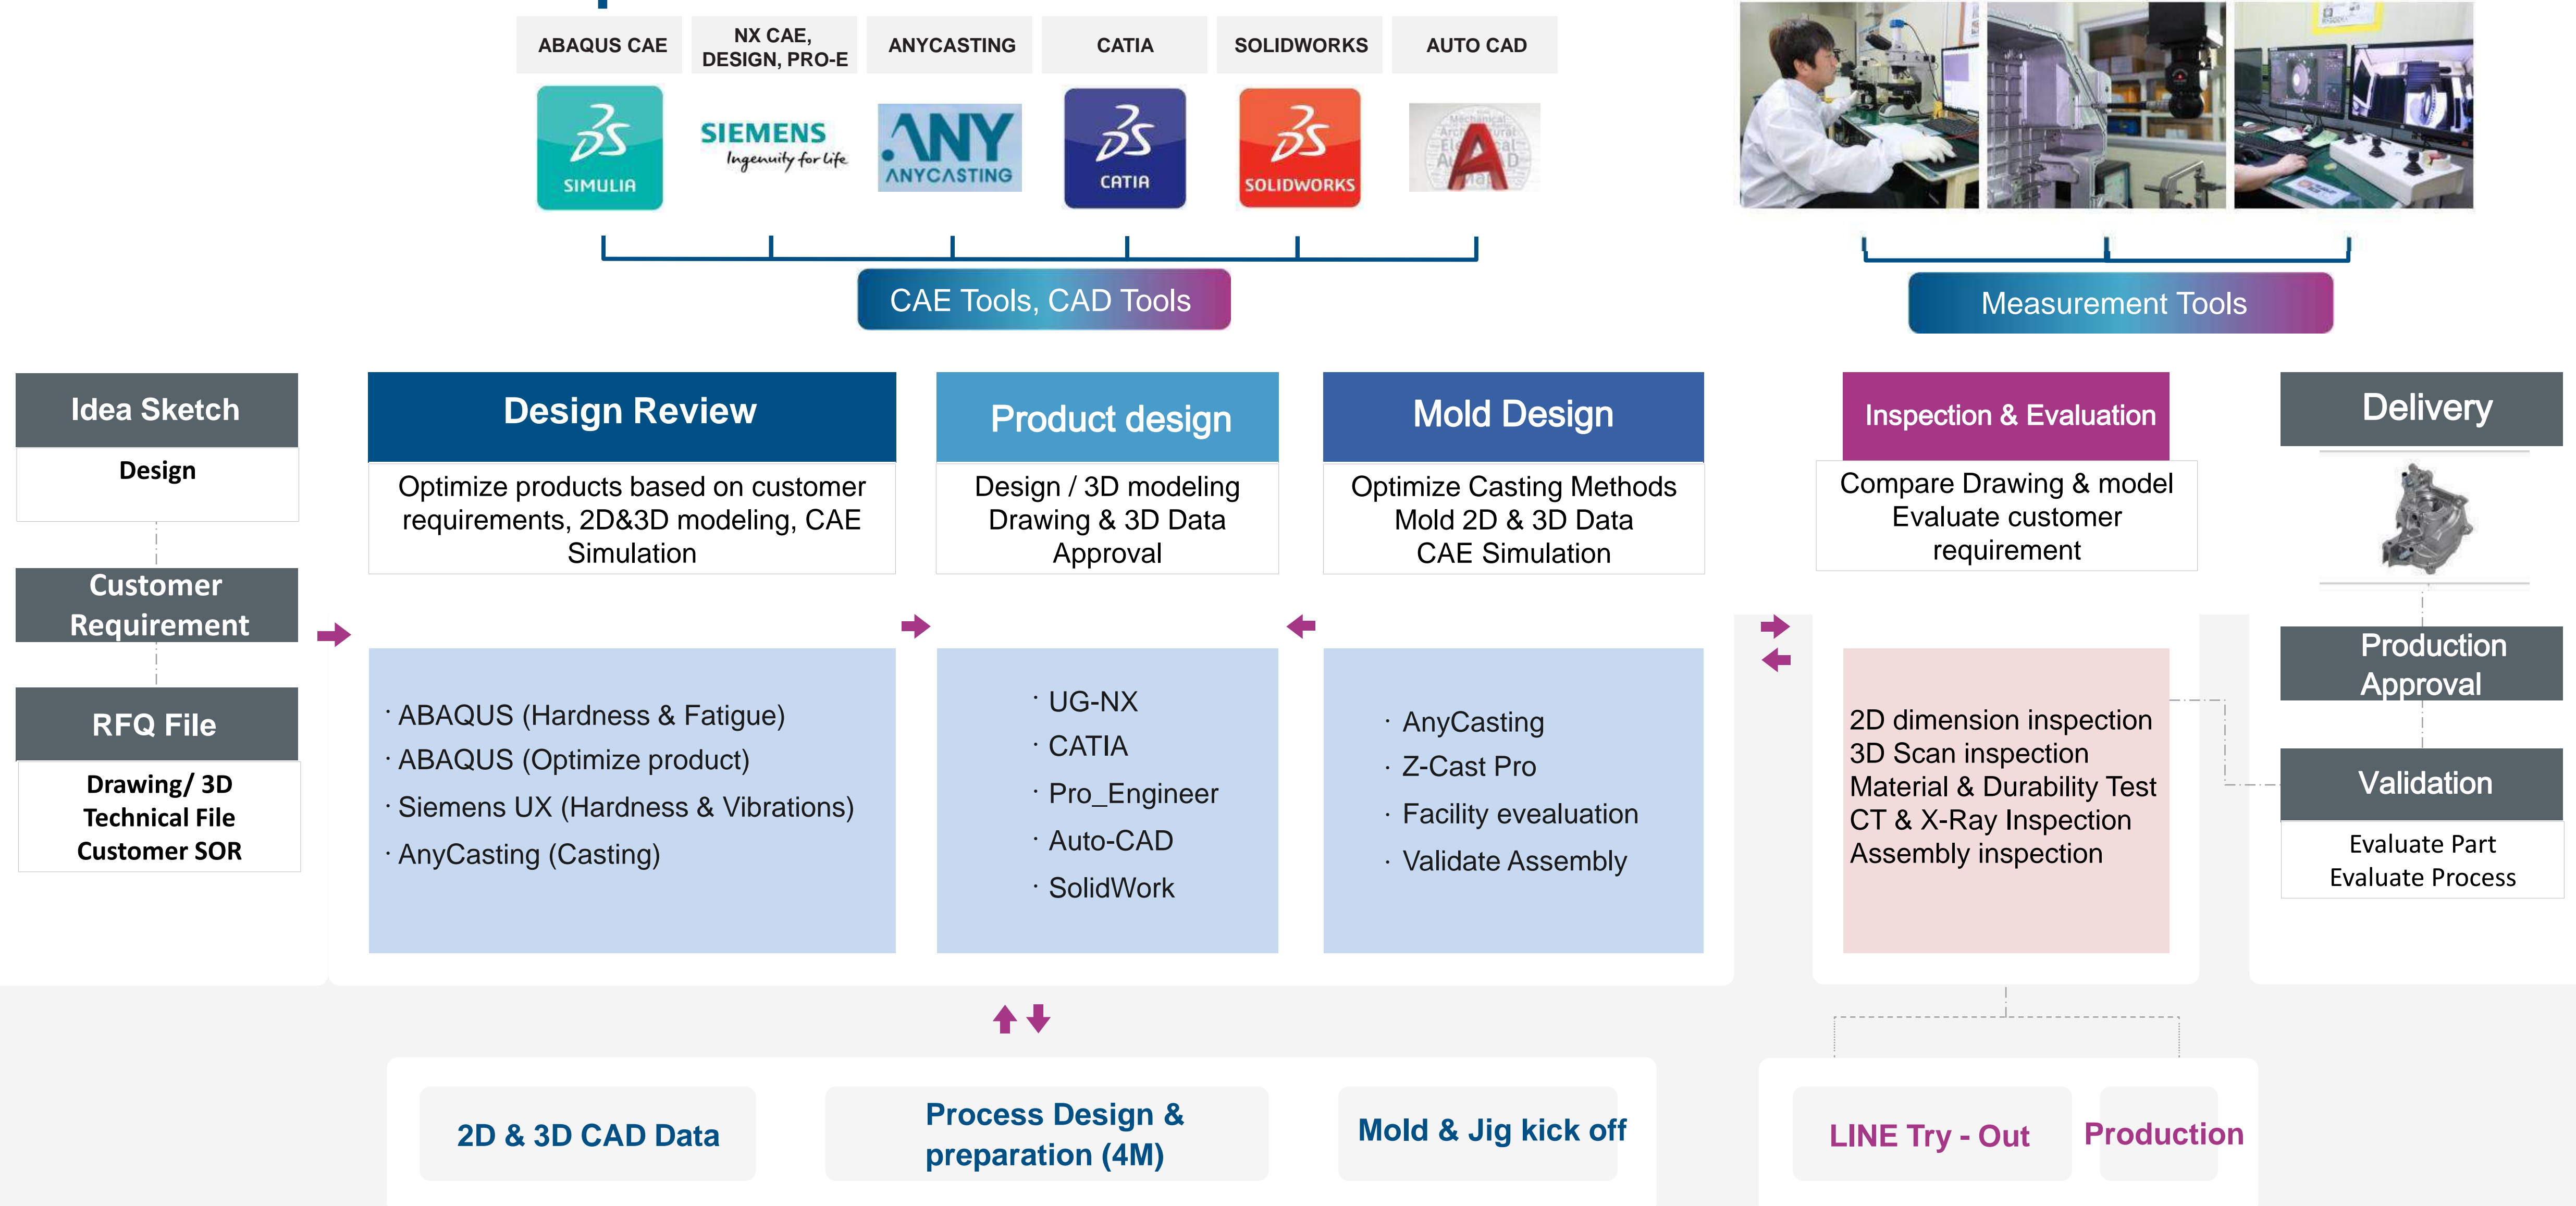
ABAQUS CAE

NX CAE, DESIGN, PRO-E

ANYCASTING

CATIA

SOLIDWORKS

AUTO CAD

SIMULIA

SIEMENS Ingenuity for life

ANY ANYCASTING

CATIA

SOLIDWORKS

CAE Tools, CAD Tools

Measurement Tools

Idea Sketch

Design

Customer Requirement

RFQ File

Drawing/ 3D Technical File Customer SOR

Design Review

Optimize products based on customer requirements, 2D&3D modeling, CAE Simulation

· ABAQUS (Hardness & Fatigue)
· ABAQUS (Optimize product)
· Siemens UX (Hardness & Vibrations)
· AnyCasting (Casting)

Product design

Design / 3D modeling Drawing & 3D Data Approval

· UG-NX
· CATIA
· Pro_Engineer
· Auto-CAD
· SolidWork

Mold Design

Optimize Casting Methods Mold 2D & 3D Data CAE Simulation

· AnyCasting
· Z-Cast Pro
· Facility evealuation
· Validate Assembly

Inspection & Evaluation

Compare Drawing & model Evaluate customer requirement

2D dimension inspection
3D Scan inspection
Material & Durability Test
CT & X-Ray Inspection
Assembly inspection

Delivery

Production Approval

Validation

Evaluate Part
Evaluate Process

2D & 3D CAD Data

Process Design & preparation (4M)

Mold & Jig kick off

LINE Try - Out

Production